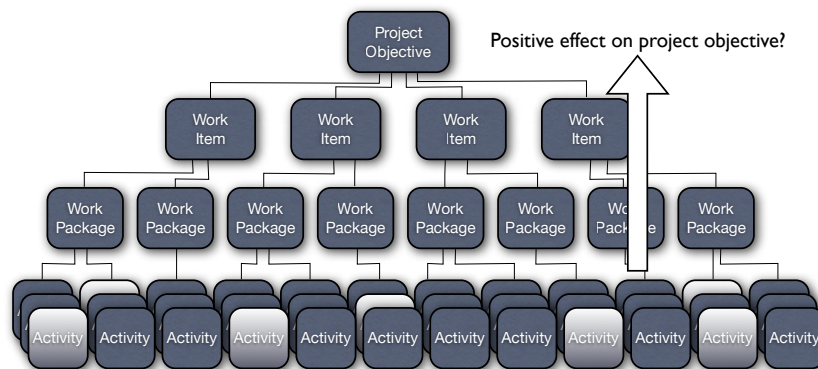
Project Objective

Positive effect on project objective?

Work Item

Work Item

Work Item

Work Item

Work Package

Work Package

Work Package

Work Package

Work Package

Work Package

Wo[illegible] Pack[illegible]e

Work Package

Activity

Activity

Activity

Activity

Activity

Activity

Activity

Activity

Activity

Activity

Activity

Activity

Activity